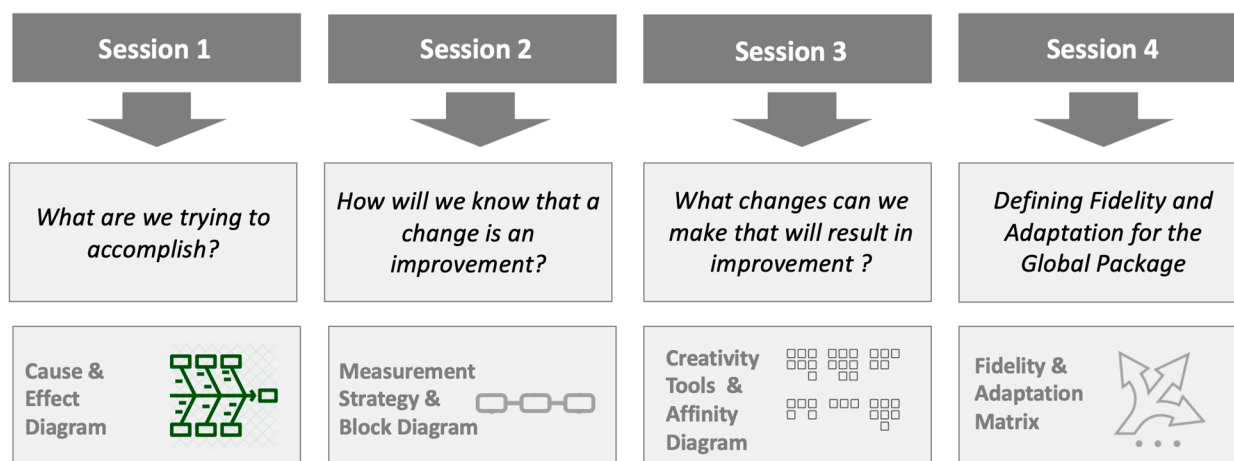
Session 1

What are we trying to accomplish?

Cause & Effect Diagram

Session 2

How will we know that a change is an improvement?

Measurement Strategy & Block Diagram

Session 3

What changes can we make that will result in improvement ?

Creativity Tools & Affinity Diagram

Session 4

Defining Fidelity and Adaptation for the Global Package

Fidelity & Adaptation Matrix